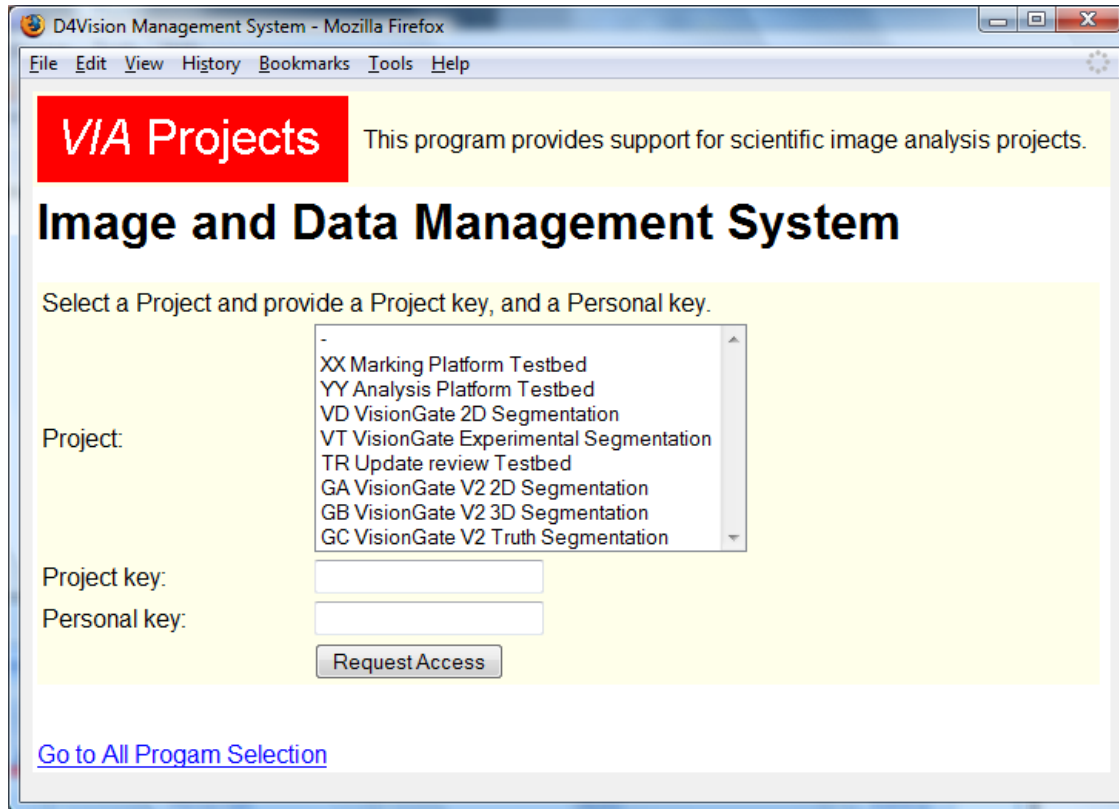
D4Vision Management System - Mozilla Firefox

File Edit View History Bookmarks Tools Help

VIA Projects

This program provides support for scientific image analysis projects.

Image and Data Management System

Select a Project and provide a Project key, and a Personal key.

Project:

-
XX Marking Platform Testbed
YY Analysis Platform Testbed
VD VisionGate 2D Segmentation
VT VisionGate Experimental Segmentation
TR Update review Testbed
GA VisionGate V2 2D Segmentation
GB VisionGate V2 3D Segmentation
GC VisionGate V2 Truth Segmentation

Project key:

Personal key:

Request Access

Go to All Progam Selection